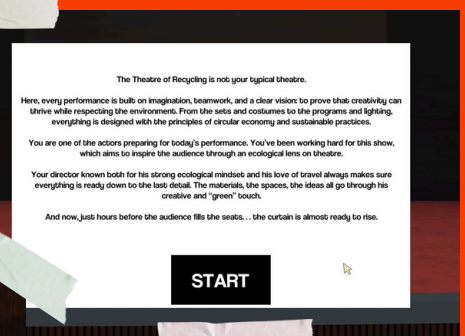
The Theatre of Recycling is not your typical theatre.

Here, every performance is built on imagination, teamwork, and a clear vision: to prove that creativity can thrive while respecting the environment. From the sets and costumes to the programs and lighting, everything is designed with the principles of circular economy and sustainable practices.

You are one of the actors preparing for today's performance. You've been working hard for this show, which aims to inspire the audience through an ecological lens on theatre.

Your director known both for his strong ecological mindset and his love of travel always makes sure everything is ready down to the last detail. The materials, the spaces, the ideas all go through his creative and "green" touch.

And now, just hours before the audience fills the seats. . . the curtain is almost ready to rise.

START